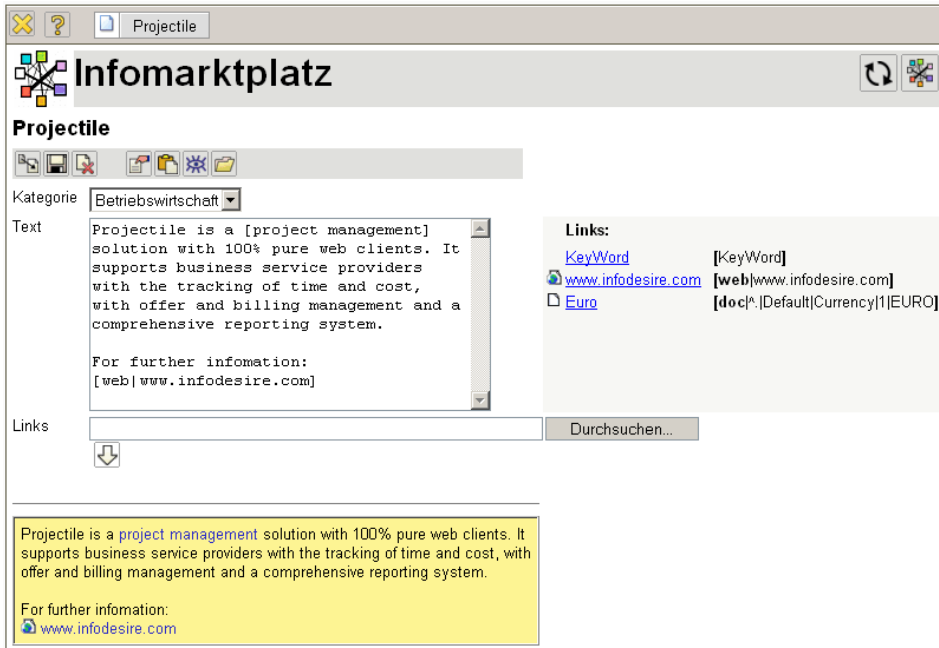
Projectile

Infomarktplatz

Projectile

Kategorie Betriebswirtschaft

Text

Projectile is a [project management] solution with 100% pure web clients. It supports business service providers with the tracking of time and cost, with offer and billing management and a comprehensive reporting system.

For further infomation:
[web|www.infodesire.com]

Links:

| | |
|---|---|
| KeyWord | [KeyWord] |
| www.infodesire.com | [web\|www.infodesire.com] |
| Euro | [doc\|^.\|Default\|Currency\|1\|EURO] |

Links

Durchsuchen...

Projectile is a project management solution with 100% pure web clients. It supports business service providers with the tracking of time and cost, with offer and billing management and a comprehensive reporting system.

For further infomation:
www.infodesire.com